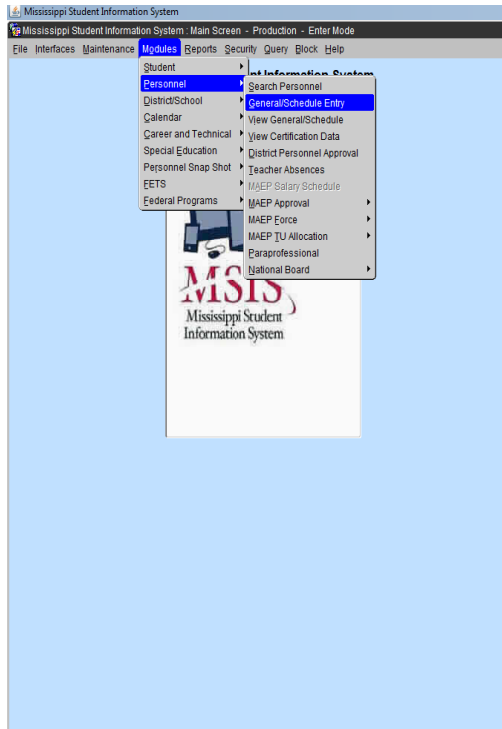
Mississippi Student Information System

Mississippi Student Information System : Main Screen - Production - Enter Mode

File Interfaces Maintenance Modules Reports Security Query Block Help

Student
Personnel
District/School
Calendar
Career and Technical
Special Education
Personnel Snap Shot
FETS
Federal Programs

nt Information System

Search Personnel
General/Schedule Entry
View General/Schedule
View Certification Data
District Personnel Approval
Teacher Absences
MAEP Salary Schedule
MAEP Approval
MAEP Force
MAEP TU Allocation
Paraprofessional
National Board

MSIS
Mississippi Student Information System